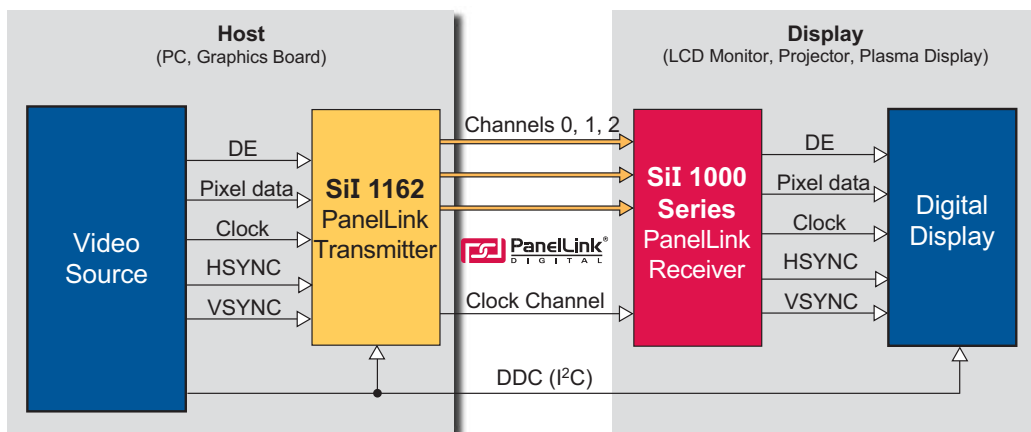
Host
(PC, Graphics Board)

Display
(LCD Monitor, Projector, Plasma Display)

Video Source

DE
Pixel data
Clock
HSYNC
VSYNC

SiI 1162
PanelLink
Transmitter

Channels 0, 1, 2

PanelLink®
DIGITAL

Clock Channel

SiI 1000 Series
PanelLink
Receiver

DE
Pixel data
Clock
HSYNC
VSYNC

Digital Display

DDC ($I^2C$)